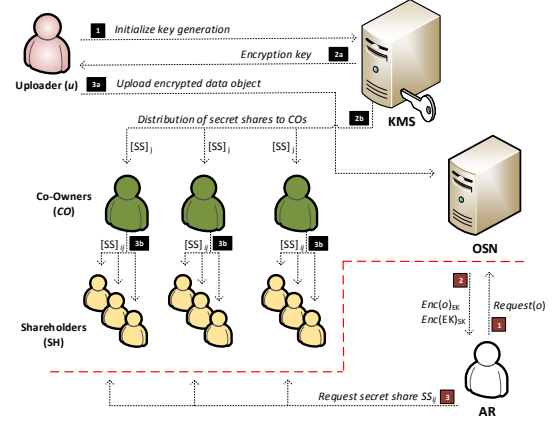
1 Initialize key generation

Encryption key 2a

Uploader (u)

3a Upload encrypted data object

KMS

2b

Distribution of secret shares to COs

$[SS]_j$

$[SS]_j$

$[SS]_j$

Co-Owners (CO)

OSN

$[SS]_{ij}$ 3b

$[SS]_{ij}$ 3b

$[SS]_{ij}$ 3b

2

$Enc(o)_{EK}$

$Enc(EK)_{SK}$

Request(o)

1

Shareholders (SH)

Request secret share $SS_{ij}$ 3

AR